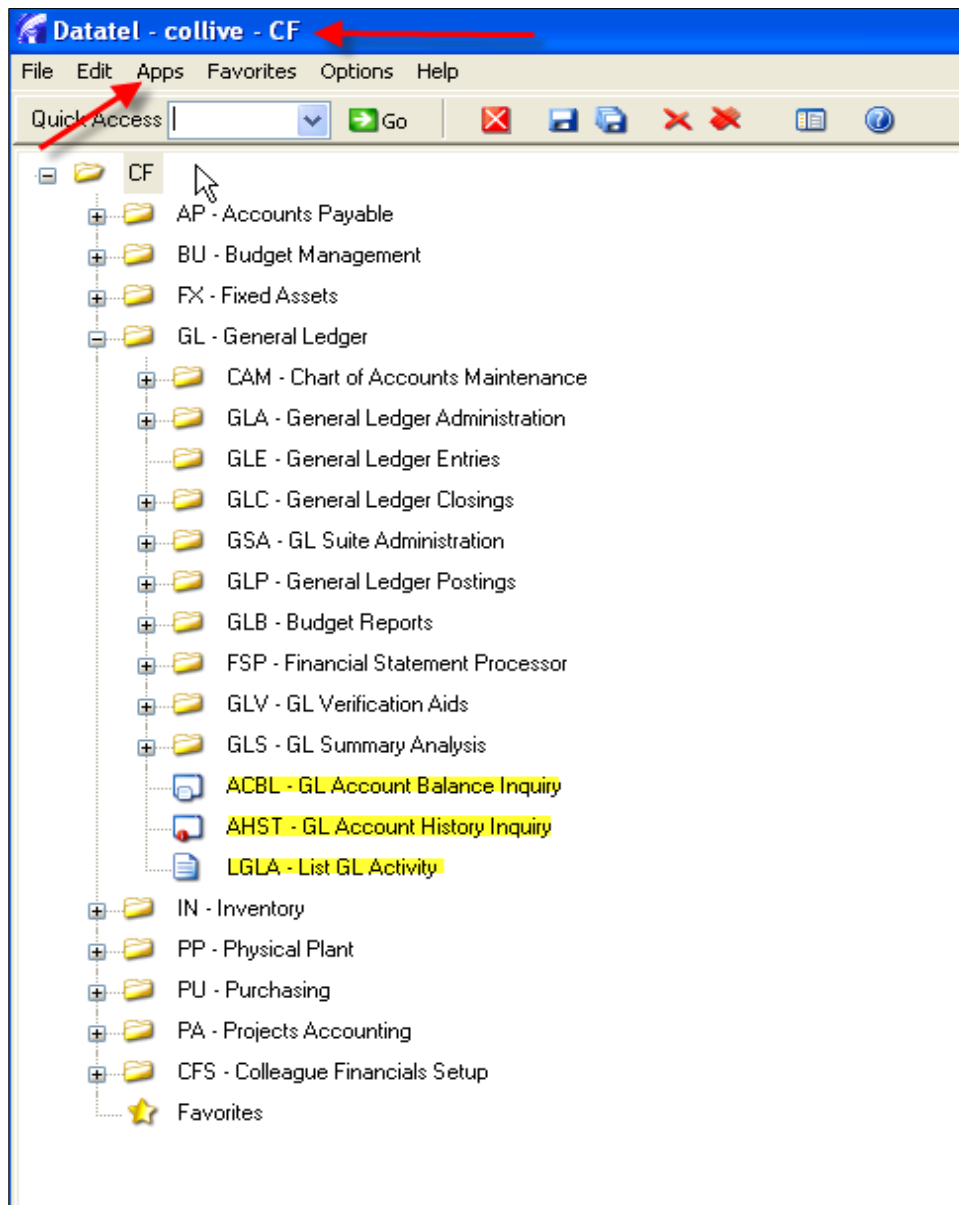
Datatel - collive - CF

File Edit Apps Favorites Options Help

Quick Access Go

CF
AP - Accounts Payable
BU - Budget Management
FX - Fixed Assets
GL - General Ledger
CAM - Chart of Accounts Maintenance
GLA - General Ledger Administration
GLE - General Ledger Entries
GLC - General Ledger Closings
GSA - GL Suite Administration
GLP - General Ledger Postings
GLB - Budget Reports
FSP - Financial Statement Processor
GLV - GL Verification Aids
GLS - GL Summary Analysis
ACBL - GL Account Balance Inquiry
AHST - GL Account History Inquiry
LGLA - List GL Activity
IN - Inventory
PP - Physical Plant
PU - Purchasing
PA - Projects Accounting
CFS - Colleague Financials Setup
Favorites